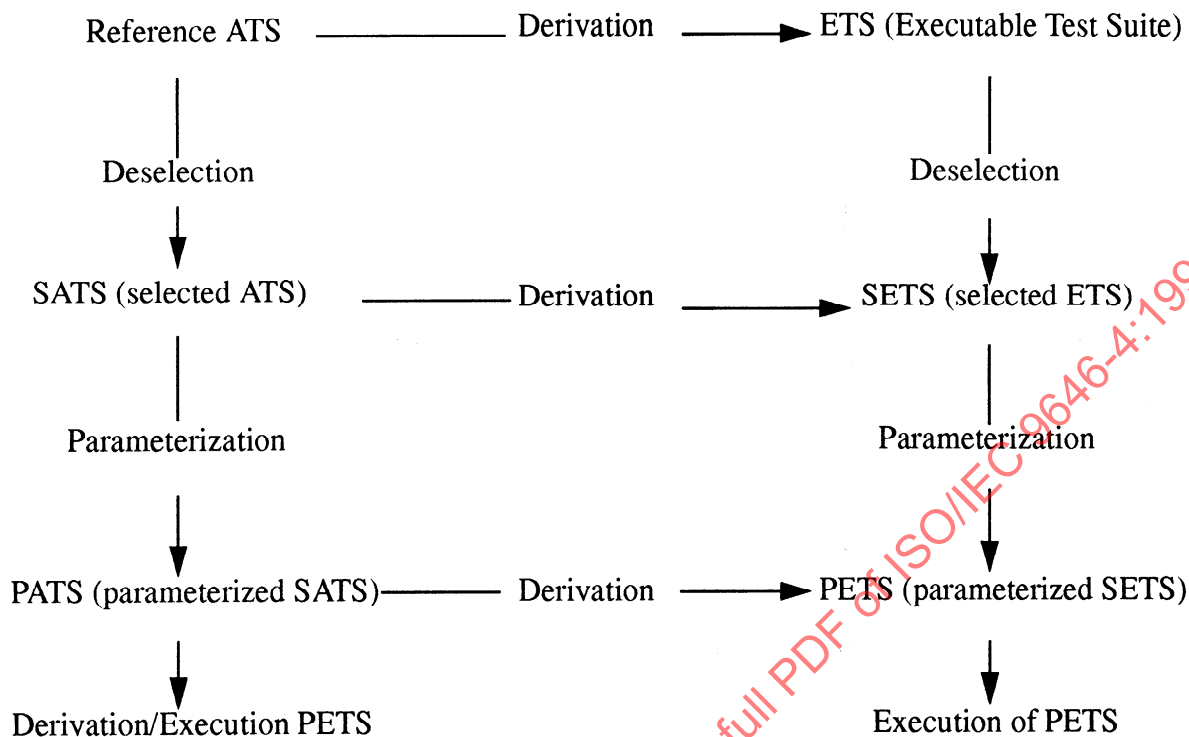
Reference ATS — Derivation → ETS (Executable Test Suite)

Deselection

Deselection

SATS (selected ATS) — Derivation → SETS (selected ETS)

Parameterization

Parameterization

PATS (parameterized SATS) — Derivation → PETS (parameterized SETS)

Derivation/Execution PETS

Execution of PETS

full PDF of ISO/IEC 9646-4:199